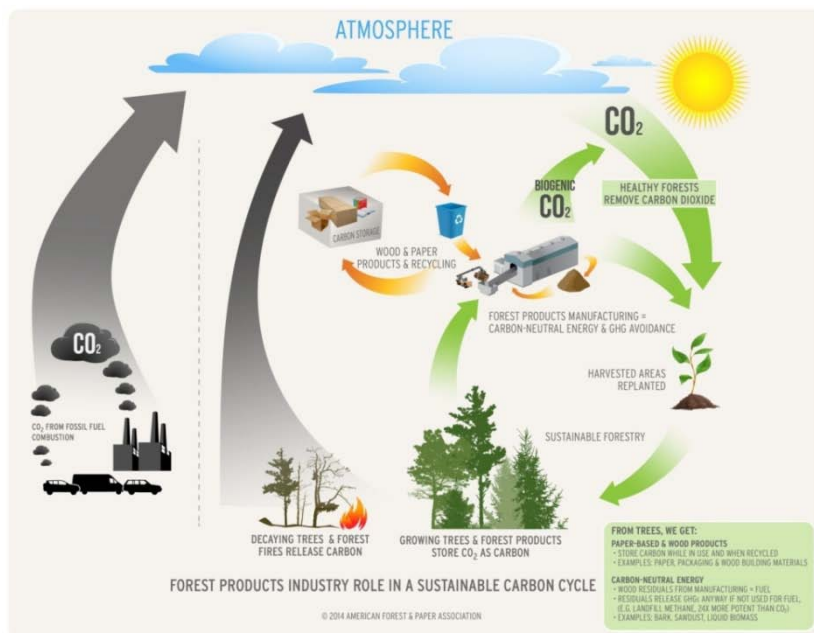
ATMOSPHERE

$CO_2$

BIOGENIC $CO_2$

HEALTHY FORESTS REMOVE CARBON DIOXIDE

CARBON STORAGE

WOOD & PAPER PRODUCTS & RECYCLING

FOREST PRODUCTS MANUFACTURING = CARBON-NEUTRAL ENERGY & GHG AVOIDANCE

HARVESTED AREAS REPLANTED

SUSTAINABLE FORESTRY

$CO_2$

$CO_2$ FROM FOSSIL FUEL COMBUSTION

DECAYING TREES & FOREST FIRES RELEASE CARBON

GROWING TREES & FOREST PRODUCTS STORE $CO_2$ AS CARBON

FROM TREES, WE GET:
PAPER-BASED & WOOD PRODUCTS
- STORE CARBON WHILE IN USE AND WHEN RECYCLED
- EXAMPLES: PAPER, PACKAGING & WOOD BUILDING MATERIALS

CARBON-NEUTRAL ENERGY
- WOOD RESIDUALS FROM MANUFACTURING = FUEL
- RESIDUALS RELEASE GHGs ANYWAY IF NOT USED FOR FUEL (E.G. LANDFILL METHANE, 24X MORE POTENT THAN $CO_2$)
- EXAMPLES: BARK, SAWDUST, LIQUID BIOMASS

FOREST PRODUCTS INDUSTRY ROLE IN A SUSTAINABLE CARBON CYCLE

© 2014 AMERICAN FOREST & PAPER ASSOCIATION